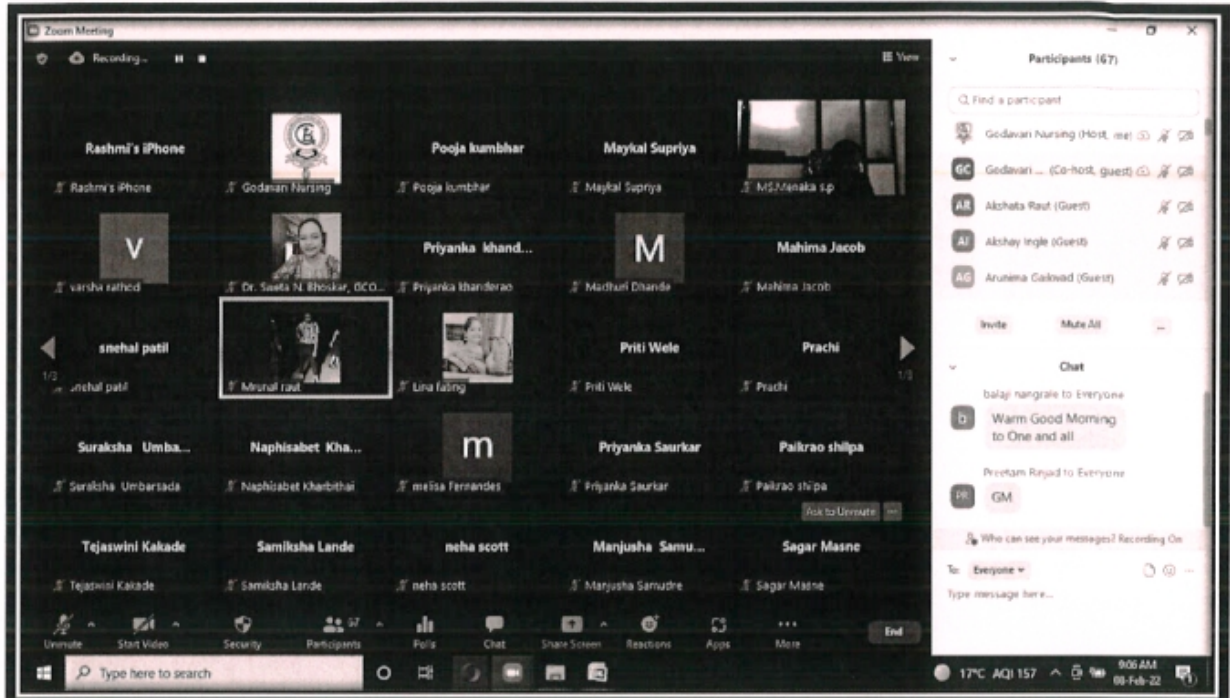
Zoom Meeting

Recording...

View

Rashmi's iPhone
Rashmi's iPhone

Godavari Nursing

Pooja kumbhar
Pooja kumbhar

Maykal Supriya
Maykal Supriya

MS.Menaka s.p

V
varsha rathod

Dr. Sweta N. Bhoskar, GCO...

Priyanka khand...
Priyanka khanderao

M
Madhuri Dhande

Mahima Jacob
Mahima Jacob

snehal patil
snehal patil

1/3

Mrunal raut

Lina fating

Priti Wele
Priti Wele

Prachi
Prachi

1/3

Suraksha Umba...
Suraksha Umbarsada

Naphisabet Kha...
Naphisabet Kharbithai

m
melisa Fernandes

Priyanka Saurkar
Priyanka Saurkar

Paikrao shilpa
Paikrao shilpa

Ask to Unmute

Tejaswini Kakade
Tejaswini Kakade

Samiksha Lande
Samiksha Lande

neha scott
neha scott

Manjusha Samu...
Manjusha Samudre

Sagar Masne
Sagar Masne

Unmute Start Video Security 67 Participants Polls Chat Share Screen Reactions Apps More End

Participants (67)

Find a participant

Godavari Nursing (Host, me)

GC Godavari ... (Co-host, guest)

AR Akshata Raut (Guest)

AI Akshay Ingle (Guest)

AG Arunima Gaikwad (Guest)

Invite Mute All ...

Chat

balaji nangrale to Everyone
b Warm Good Morning to One and all

Preetam Rayad to Everyone
PR GM

Who can see your messages? Recording On

To: Everyone

Type message here...

Type here to search

17°C AQI 157

9:06 AM
08-Feb-22